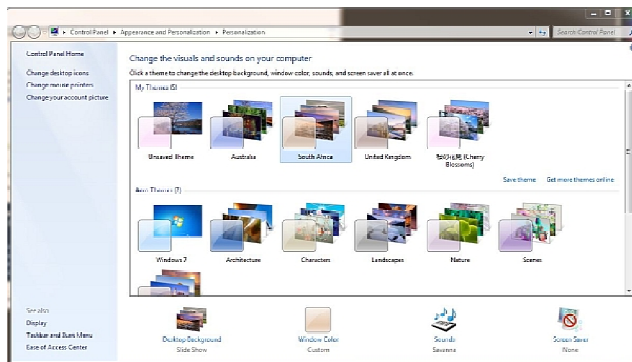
Control Panel ▸ Appearance and Personalization ▸ Personalization

Search Control Panel

Control Panel Home

Change desktop icons

Change mouse pointers

Change your account picture

Change the visuals and sounds on your computer

Click a theme to change the desktop background, window color, sounds, and screen saver all at once.

My Themes (5)

Unsaved Theme

Australia

South Africa

United Kingdom

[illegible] (Cherry Blossoms)

Save theme

Get more themes online

Aero Themes (7)

Windows 7

Architecture

Characters

Landscapes

Nature

Scenes

See also

Display

Taskbar and Start Menu

Ease of Access Center

Desktop Background

Slide Show

Window Color

Custom

Sounds

Savanna

Screen Saver

None